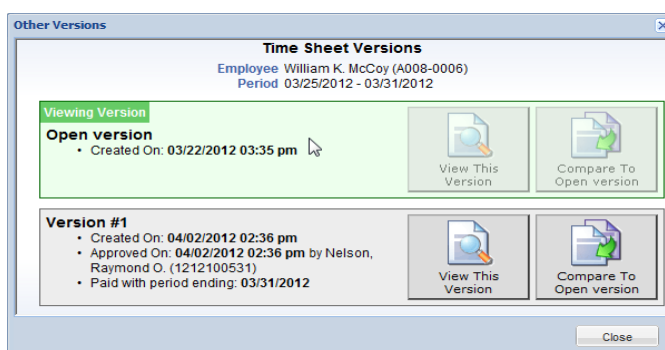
Other Versions

Time Sheet Versions

Employee William K. McCoy (A008-0006)
Period 03/25/2012 - 03/31/2012

Viewing Version

Open version
• Created On: **03/22/2012 03:35 pm**

View This Version

Compare To Open version

Version #1
• Created On: **04/02/2012 02:36 pm**
• Approved On: **04/02/2012 02:36 pm** by Nelson, Raymond O. (1212100531)
• Paid with period ending: **03/31/2012**

View This Version

Compare To Open version

Close